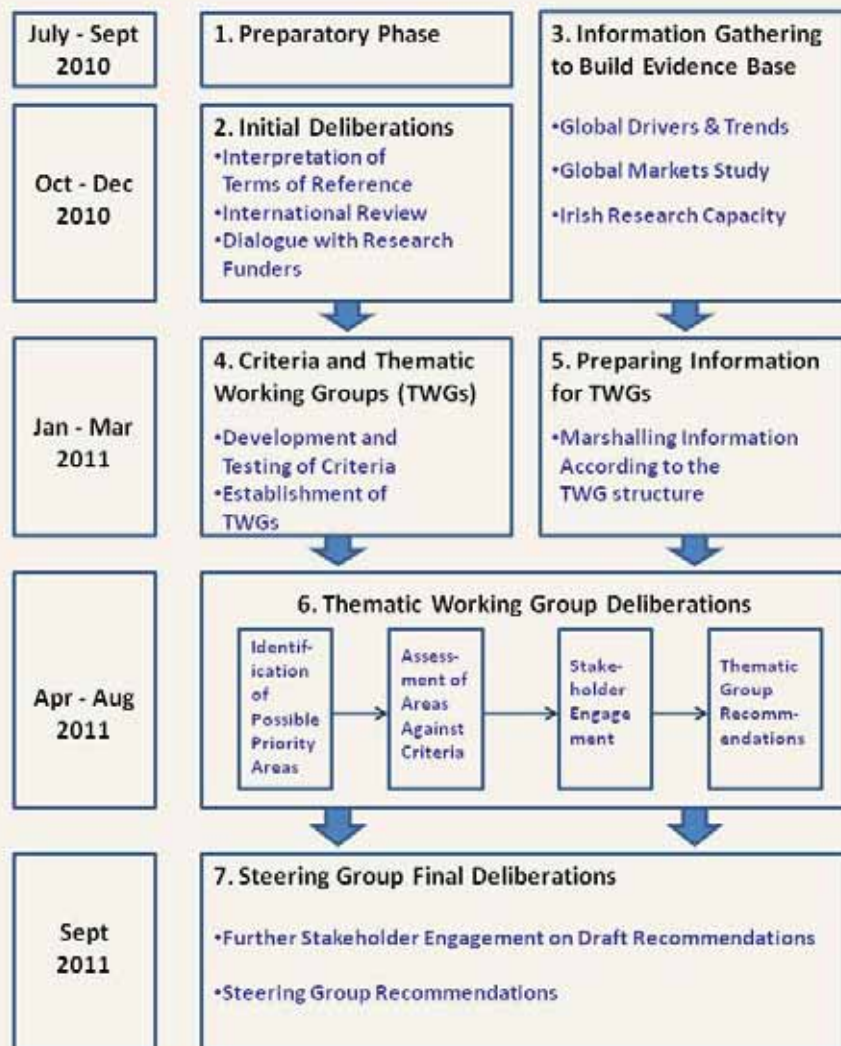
July - Sept 2010

1. Preparatory Phase

3. Information Gathering to Build Evidence Base

•Global Drivers & Trends

•Global Markets Study

•Irish Research Capacity

Oct - Dec 2010

2. Initial Deliberations

•Interpretation of Terms of Reference

•International Review

•Dialogue with Research Funders

Jan - Mar 2011

4. Criteria and Thematic Working Groups (TWGs)

•Development and Testing of Criteria

•Establishment of TWGs

5. Preparing Information for TWGs

•Marshalling Information According to the TWG structure

Apr - Aug 2011

6. Thematic Working Group Deliberations

Identification of Possible Priority Areas

Assessment of Areas Against Criteria

Stakeholder Engagement

Thematic Group Recommendations

Sept 2011

7. Steering Group Final Deliberations

•Further Stakeholder Engagement on Draft Recommendations

•Steering Group Recommendations